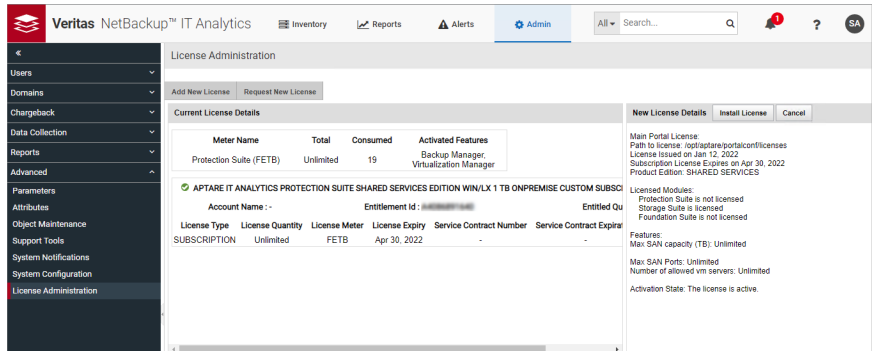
Veritas NetBackup™ IT Analytics

Inventory

Reports

Alerts

Admin

All

Search...

1

?

SA

«

Users

Domains

Chargeback

Data Collection

Reports

Advanced

Parameters

Attributes

Object Maintenance

Support Tools

System Notifications

System Configuration

License Administration

License Administration

Add New License

Request New License

Current License Details

| Meter Name | Total | Consumed | Activated Features |
|---|---|---|---|
| Protection Suite (FETB) | Unlimited | 19 | Backup Manager, Virtualization Manager |

APTARE IT ANALYTICS PROTECTION SUITE SHARED SERVICES EDITION WIN/LX 1 TB ONPREMISE CUSTOM SUBSCI

Account Name : -

Entitlement Id : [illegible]

Entitled Qu

| License Type | License Quantity | License Meter | License Expiry | Service Contract Number | Service Contract Expirat |
|---|---|---|---|---|---|
| SUBSCRIPTION | Unlimited | FETB | Apr 30, 2022 | - | - |

New License Details

Install License

Cancel

Main Portal License:
Path to license: /opt/aptare/portalconf/licenses
License Issued on Jan 12, 2022
Subscription License Expires on Apr 30, 2022
Product Edition: SHARED SERVICES

Licensed Modules:
Protection Suite is not licensed
Storage Suite is licensed
Foundation Suite is not licensed

Features:
Max SAN capacity (TB): Unlimited

Max SAN Ports: Unlimited
Number of allowed vm servers: Unlimited

Activation State: The license is active.